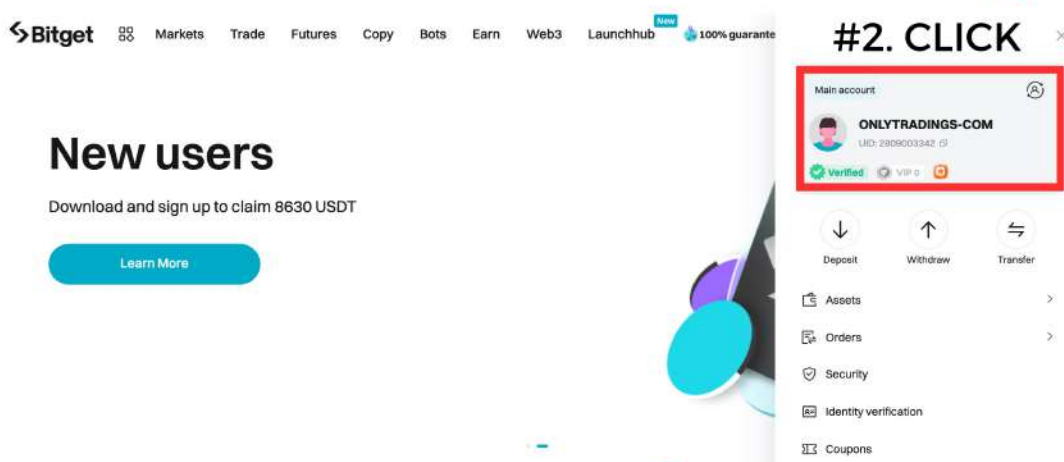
Bitget Markets Trade Futures Copy Bots Earn Web3 New Launchhub 100% guarante

#2. CLICK

Main account

ONLYTRADINGS-COM

UID: 2809003342

Verified VIP 0

New users

Download and sign up to claim 8630 USDT

Learn More

Deposit Withdraw Transfer

Assets

Orders

Security

Identity verification

Coupons